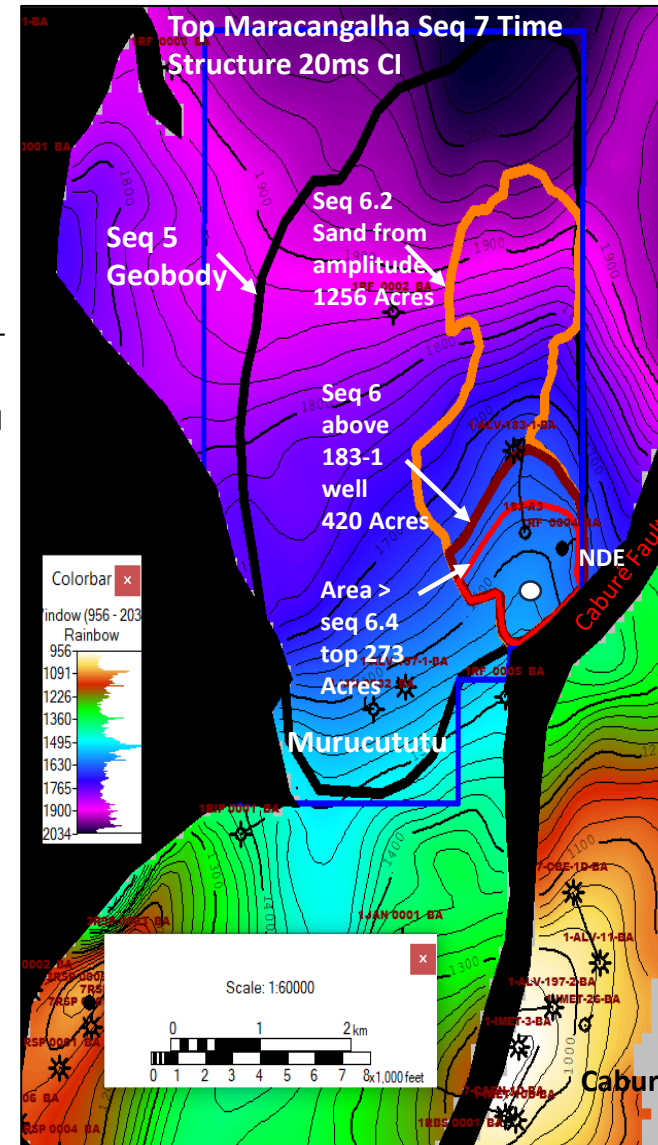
Top Maracangalha Seq 7 Time Structure 20ms CI

1-BA
1RF 0001 BA
0001 BA
1800
1900
Seq 6.2 Sand from amplitude 1256 Acres
1900
Seq 5 Geobody
1RF 0002 BA
1900
1800
1800
Seq 6 above 183-1 well 420 Acres
1-ALV-183-1-BA
183-R3
1RF 0004 BA
1700
NDE
Cabure Fault
Area > seq 6.4 top 273 Acres
1-ALV-197-1-BA
1RF 0005 BA
Murucututu

Colorbar ×
Window (956 - 2034)
Rainbow
956
1091
1226
1360
1495
1630
1765
1900
2034

1BIP 0001 BA
1300
1400
7RSP 0001 BA
1-JAN 0001 BA
7-CBE-1D-BA
1-ALV-11-BA
1-ALV-197-2-BA
1-MET-26-BA
1-MET-3-BA
0002 BA
7RSP
7RS
RSP 0001 BA
06 BA
RSP 0004 BA
1RBS 0001 BA
7-CASN-10-BA
1300
1000
Cabur

×
Scale: 1:60000
0 1 2 km
0 1 2 3 4 5 6 7 8 x1,000 feet